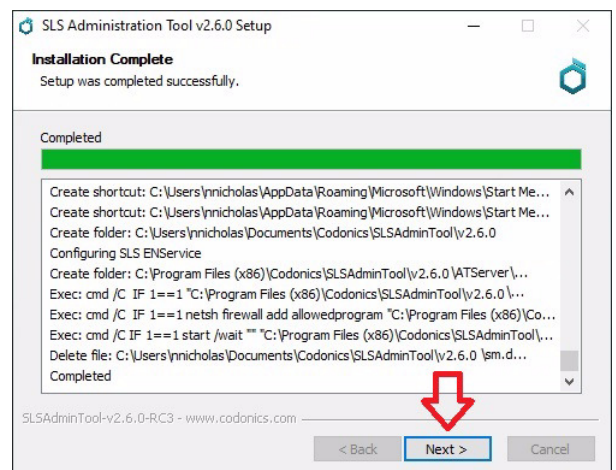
SLS Administration Tool v2.6.0 Setup

Installation Complete
Setup was completed successfully.

Completed

Create shortcut: C:\Users\nnicholas\AppData\Roaming\Microsoft\Windows\Start Me...
Create shortcut: C:\Users\nnicholas\AppData\Roaming\Microsoft\Windows\Start Me...
Create folder: C:\Users\nnicholas\Documents\Codonics\SLSAdminTool\v2.6.0
Configuring SLS ENService
Create folder: C:\Program Files (x86)\Codonics\SLSAdminTool\v2.6.0\ATServer\...
Exec: cmd /C IF 1==1 "C:\Program Files (x86)\Codonics\SLSAdminTool\v2.6.0\...
Exec: cmd /C IF 1==1 netsh firewall add allowedprogram "C:\Program Files (x86)\Co...
Exec: cmd /C IF 1==1 start /wait "" "C:\Program Files (x86)\Codonics\SLSAdminTool\...
Delete file: C:\Users\nnicholas\Documents\Codonics\SLSAdminTool\v2.6.0\sm.d...
Completed

SLSAdminTool-v2.6.0-RC3 - www.codonics.com

< Back
Next >
Cancel